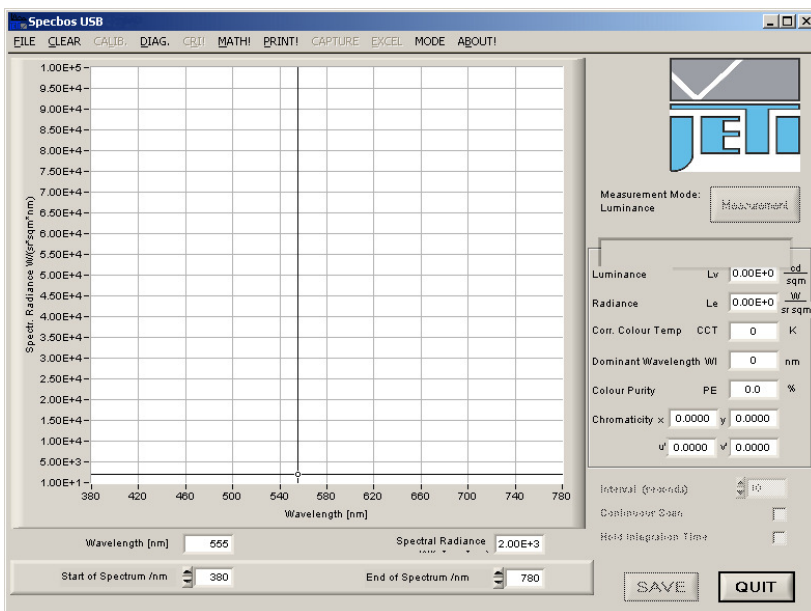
Specbos USB

FILE CLEAR CALIB. DIAG. CRI! MATH! PRINT! CAPTURE EXCEL MODE ABOUT!

1.00E+5
9.50E+4
9.00E+4
8.50E+4
8.00E+4
7.50E+4
7.00E+4
6.50E+4
6.00E+4
5.50E+4
5.00E+4
4.50E+4
4.00E+4
3.50E+4
3.00E+4
2.50E+4
2.00E+4
1.50E+4
1.00E+4
5.00E+3
1.00E+1

Spectr. Radiance W/(sr*sqm*nm)

380 420 460 500 540 580 620 660 700 740 780

Wavelength [nm]

JETI

Measurement Mode: Luminance

Measurement

Luminance Lv 0.00E+0 $\frac{cd}{sqm}$

Radiance Le 0.00E+0 $\frac{W}{sr\ sqm}$

Corr. Colour Temp CCT 0 K

Dominant Wavelength Wl 0 nm

Colour Purity PE 0.0 %

Chromaticity x 0.0000 y 0.0000

u' 0.0000 v' 0.0000

Interval (seconds) 10

Continuous Scan

Hold Integration Time

Wavelength [nm] 555

Spectral Radiance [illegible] 2.00E+3

Start of Spectrum /nm 380

End of Spectrum /nm 780

SAVE

QUIT